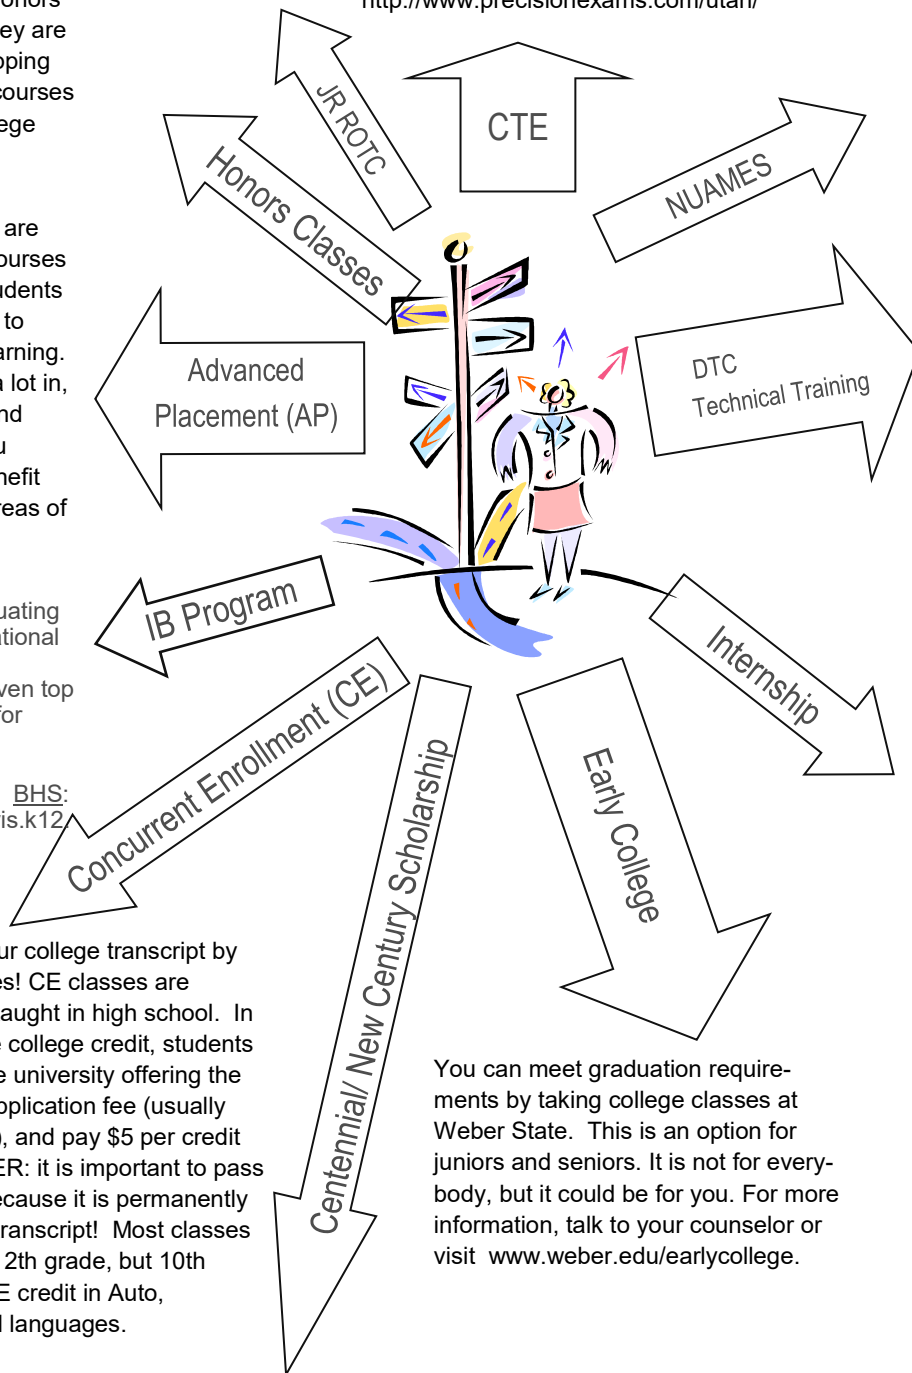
onors
ey are
pping
courses
ege

are
ourses
udents
to
arning.
a lot in,
nd
u
nefit
reas of

uating
tional

ven top
for

BHS:
is.k12

ur college transcript by
es! CE classes are
aught in high school. In
e college credit, students
e university offering the
pplication fee (usually
, and pay $5 per credit
ER: it is important to pass
ecause it is permanently
ranscript! Most classes
2th grade, but 10th
E credit in Auto,
l languages.

http://www.precisionexams.com/utah/

CTE

JR ROTC

Honors Classes

NUAMES

DTC
Technical Training

Advanced
Placement (AP)

IB Program

Internship

Concurrent Enrollment (CE)

Centennial/ New Century Scholarship

Early College

You can meet graduation requirements by taking college classes at Weber State. This is an option for juniors and seniors. It is not for everybody, but it could be for you. For more information, talk to your counselor or visit www.weber.edu/earlycollege.